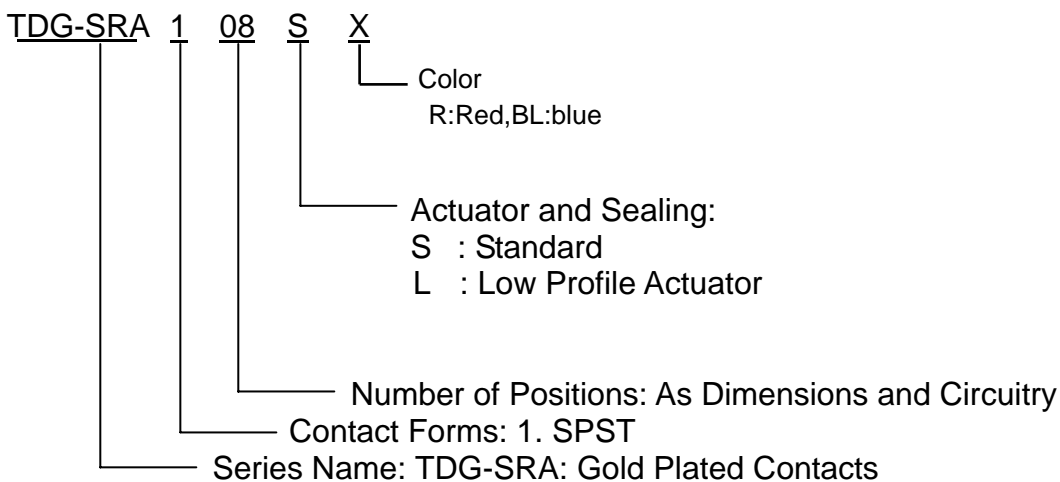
TDG-SRA 1 08 S X

Color
R:Red,BL:blue

Actuator and Sealing:
S : Standard
L : Low Profile Actuator

Number of Positions: As Dimensions and Circuitry

Contact Forms: 1. SPST

Series Name: TDG-SRA: Gold Plated Contacts